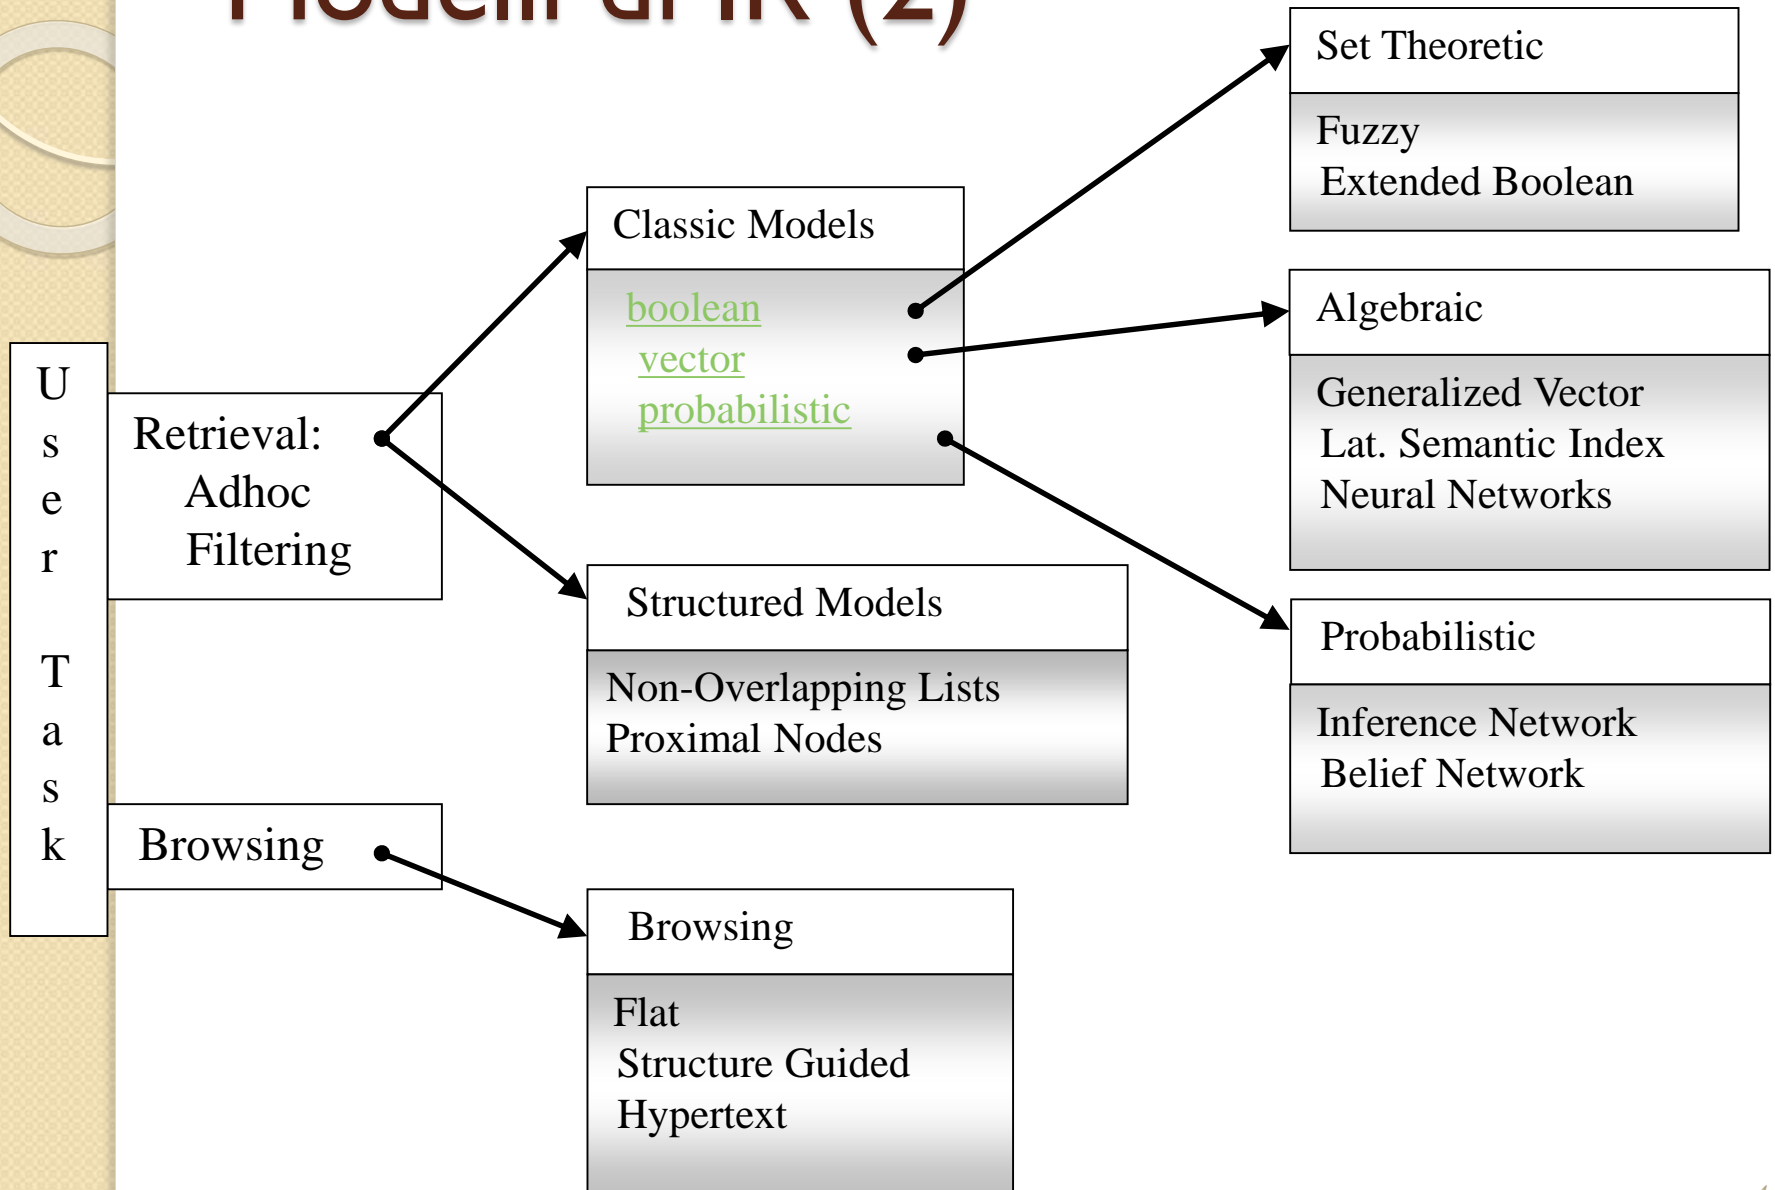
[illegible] (2)

User Task

Retrieval:
Adhoc
Filtering

Browsing

Classic Models

boolean
vector
probabilistic

Structured Models

Non-Overlapping Lists
Proximal Nodes

Browsing

Flat
Structure Guided
Hypertext

Set Theoretic

Fuzzy
Extended Boolean

Algebraic

Generalized Vector
Lat. Semantic Index
Neural Networks

Probabilistic

Inference Network
Belief Network